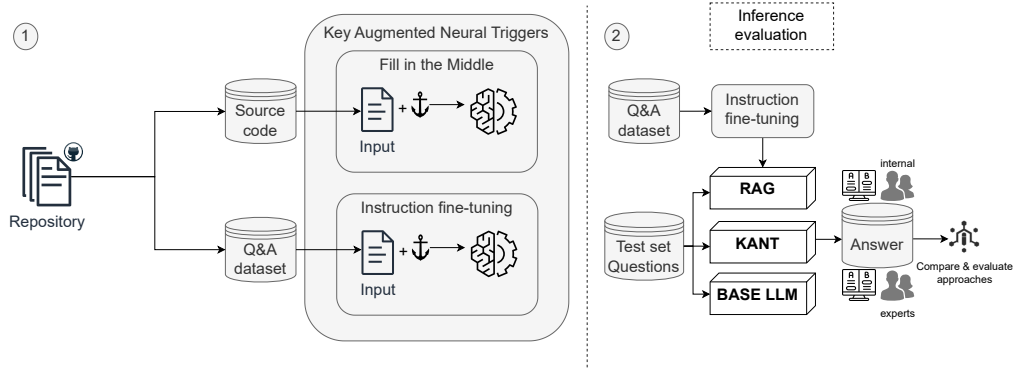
1

Repository

Source code

Q&A dataset

Key Augmented Neural Triggers

Fill in the Middle

+

Input

Instruction fine-tuning

+

Input

2

Inference evaluation

Q&A dataset

Instruction fine-tuning

Test set Questions

RAG

KANT

BASE LLM

A B

internal

Answer

Compare & evaluate approaches

A B

experts